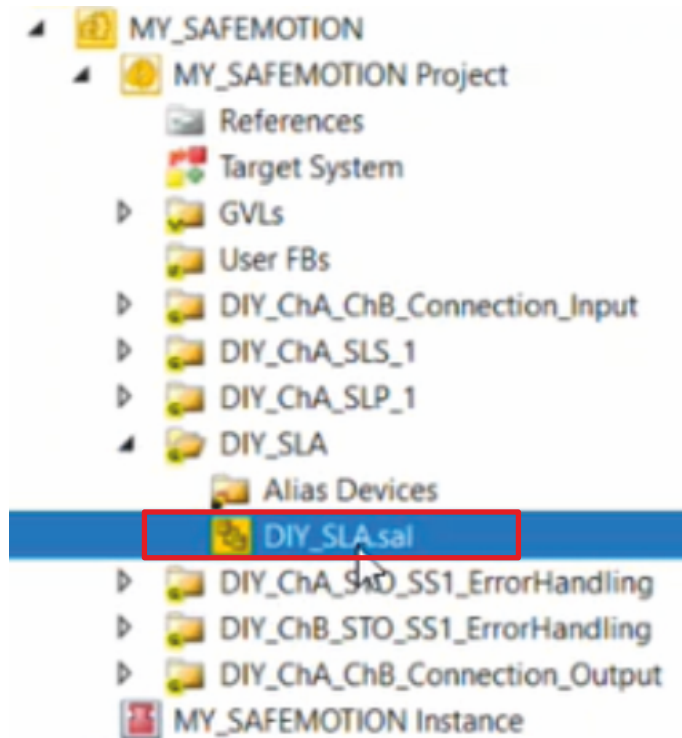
MY_SAFEMOTION
MY_SAFEMOTION Project
References
Target System
GVLs
User FBs
DIY_ChA_ChB_Connection_Input
DIY_ChA_SLS_1
DIY_ChA_SLP_1
DIY_SLA
Alias Devices
DIY_SLA.sal
DIY_ChA_S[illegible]O_SS1_ErrorHandling
DIY_ChB_STO_SS1_ErrorHandling
DIY_ChA_ChB_Connection_Output
MY_SAFEMOTION Instance